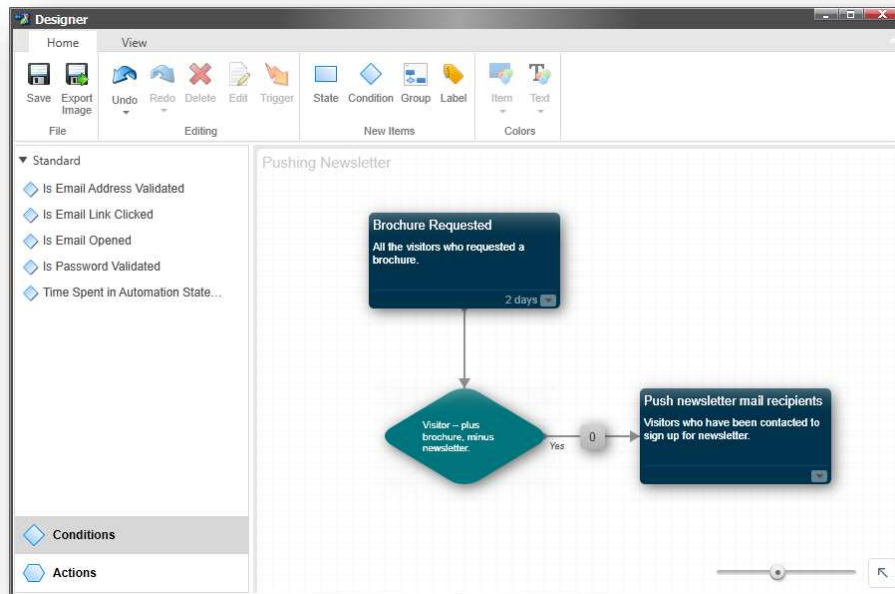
Designer

Home View

Save Export Image
File

Undo Redo Delete Edit Trigger
Editing

State Condition Group Label
New Items

Item Text
Colors

▼ Standard
Is Email Address Validated
Is Email Link Clicked
Is Email Opened
Is Password Validated
Time Spent in Automation State...

Conditions
Actions

Pushing Newsletter

Brochure Requested
All the visitors who requested a brochure.
2 days

Visitor – plus brochure, minus newsletter.

Yes

0

Push newsletter mail recipients
Visitors who have been contacted to sign up for newsletter.